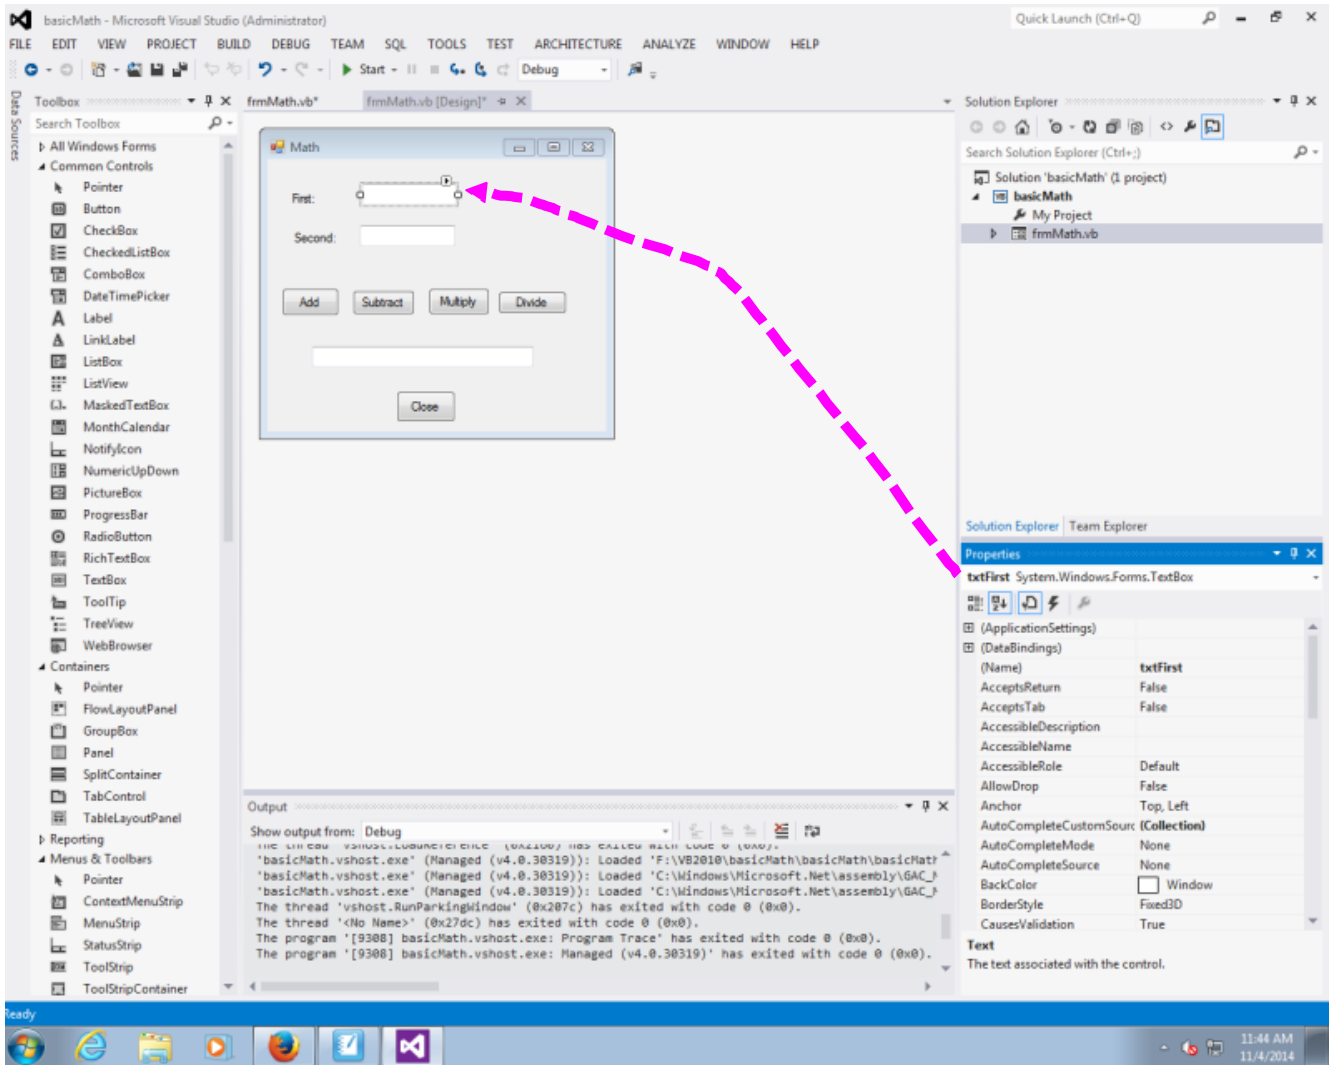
basicMath - Microsoft Visual Studio (Administrator)

Quick Launch (Ctrl+Q)

FILE EDIT VIEW PROJECT BUILD DEBUG TEAM SQL TOOLS TEST ARCHITECTURE ANALYZE WINDOW HELP

Start Debug

Data Sources

Toolbox

Search Toolbox

All Windows Forms
Common Controls
Pointer
Button
CheckBox
CheckedListBox
ComboBox
DateTimePicker
Label
LinkLabel
ListBox
ListView
MaskedTextBox
MonthCalendar
NotifyIcon
NumericUpDown
PictureBox
ProgressBar
RadioButton
RichTextBox
TextBox
ToolTip
TreeView
WebBrowser
Containers
Pointer
FlowLayoutPanel
GroupBox
Panel
SplitContainer
TabControl
TableLayoutPanel
Reporting
Menus & Toolbars
Pointer
ContextMenuStrip
MenuStrip
StatusStrip
ToolStrip
ToolStripContainer

frmMath.vb*   frmMath.vb [Design]*

Math

First:

Second:

Add   Subtract   Multiply   Divide

Close

Output

Show output from: Debug

'basicMath.vshost.exe' (Managed (v4.0.30319)): Loaded 'F:\VB2010\basicMath\basicMath\basicMath
'basicMath.vshost.exe' (Managed (v4.0.30319)): Loaded 'C:\Windows\Microsoft.Net\assembly\GAC_
'basicMath.vshost.exe' (Managed (v4.0.30319)): Loaded 'C:\Windows\Microsoft.Net\assembly\GAC_
The thread 'vshost.RunParkingWindow' (0x207c) has exited with code 0 (0x0).
The thread '<No Name>' (0x27dc) has exited with code 0 (0x0).
The program '[9308] basicMath.vshost.exe: Program Trace' has exited with code 0 (0x0).
The program '[9308] basicMath.vshost.exe: Managed (v4.0.30319)' has exited with code 0 (0x0).

Solution Explorer

Search Solution Explorer (Ctrl+;)

Solution 'basicMath' (1 project)
basicMath
My Project
frmMath.vb

Solution Explorer   Team Explorer

Properties

txtFirst System.Windows.Forms.TextBox

| | |
|---|---|
| (ApplicationSettings) | |
| (DataBindings) | |
| (Name) | txtFirst |
| AcceptsReturn | False |
| AcceptsTab | False |
| AccessibleDescription | |
| AccessibleName | |
| AccessibleRole | Default |
| AllowDrop | False |
| Anchor | Top, Left |
| AutoCompleteCustomSourc | (Collection) |
| AutoCompleteMode | None |
| AutoCompleteSource | None |
| BackColor | Window |
| BorderStyle | Fixed3D |
| CausesValidation | True |

Text
The text associated with the control.

Ready

11:44 AM
11/4/2014